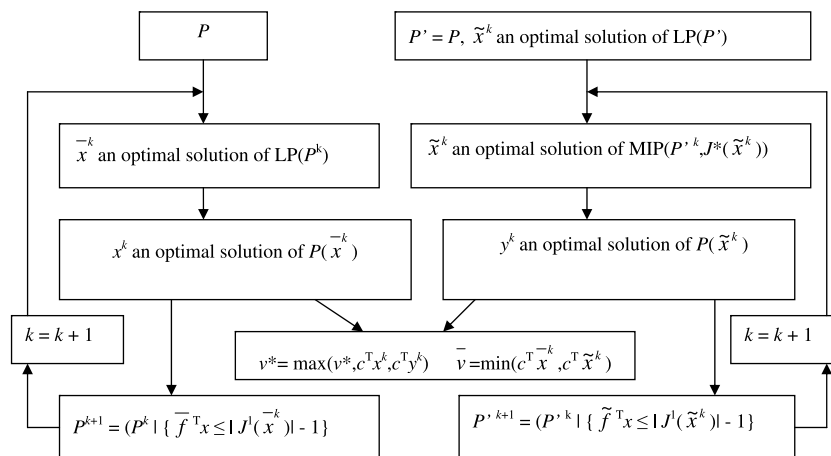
$P$

$P' = P$, $\tilde{x}^k$ an optimal solution of LP($P'$)

$\bar{x}^k$ an optimal solution of LP($P^k$)

$\tilde{x}^k$ an optimal solution of MIP($P'^k$,$J^*(\tilde{x}^k)$)

$x^k$ an optimal solution of $P(\bar{x}^k)$

$y^k$ an optimal solution of $P(\tilde{x}^k)$

$k = k + 1$

$v^* = \max(v^*, c^T x^k, c^T y^k)$ $\bar{v} = \min(c^T \bar{x}^k, c^T \tilde{x}^k)$

$k = k + 1$

$P^{k+1} = (P^k \mid \{ \bar{f}^T x \leq |J^1(\bar{x}^k)| - 1\}$

$P'^{k+1} = (P'^k \mid \{ \tilde{f}^T x \leq |J^1(\tilde{x}^k)| - 1\}$